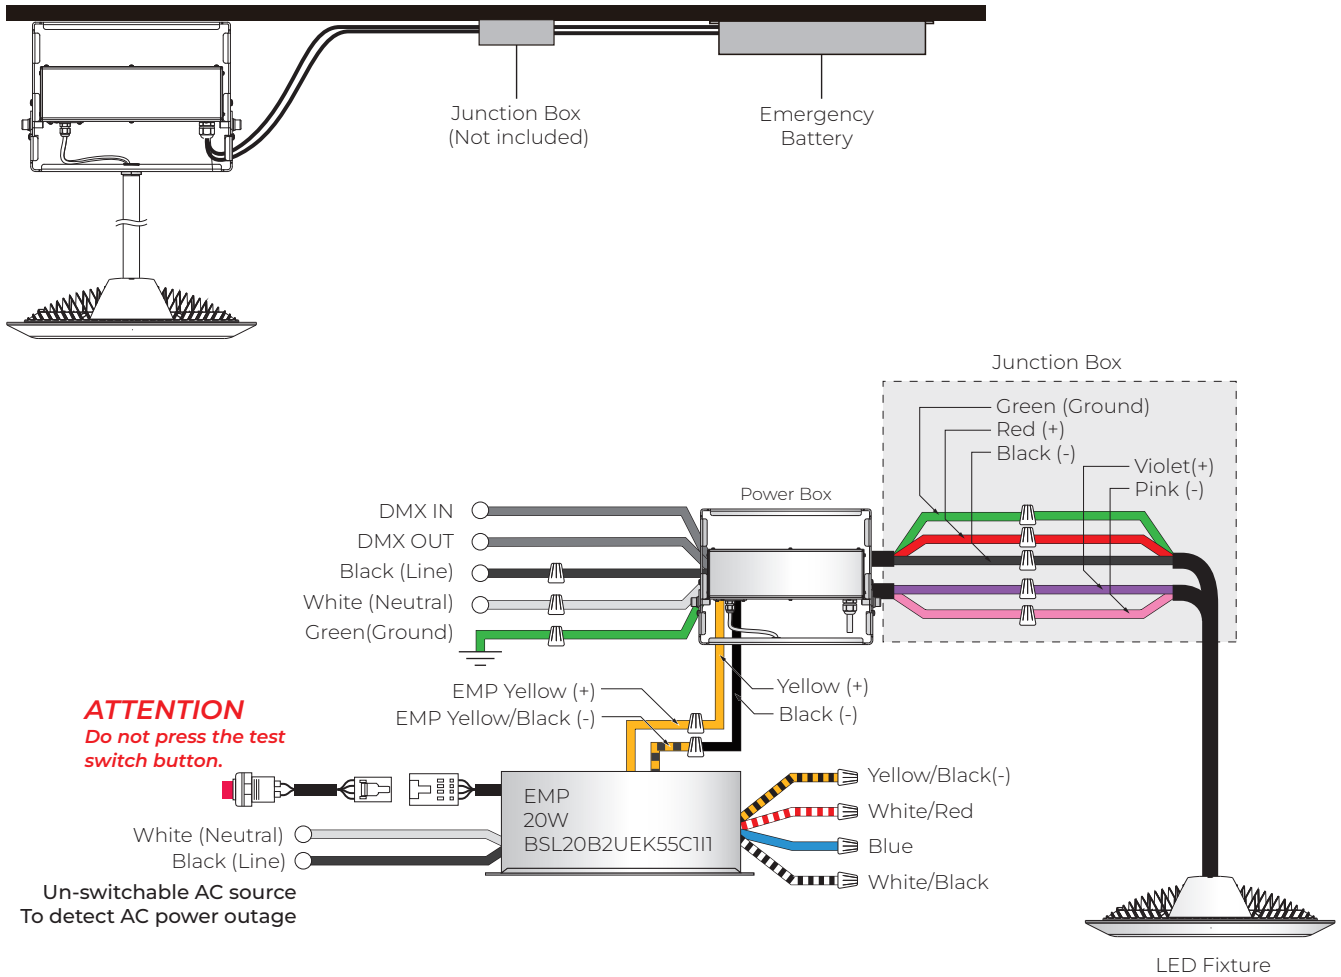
Junction Box
(Not included)

Emergency
Battery

Junction Box

Green (Ground)
Red (+)
Black (-)

Violet(+)
Pink (-)

Power Box

DMX IN
DMX OUT
Black (Line)
White (Neutral)
Green(Ground)

EMP Yellow (+)
EMP Yellow/Black (-)

Yellow (+)
Black (-)

ATTENTION
Do not press the test switch button.

EMP
20W
BSL20B2UEK55C1I1

Yellow/Black(-)
White/Red
Blue
White/Black

White (Neutral)
Black (Line)

Un-switchable AC source
To detect AC power outage

LED Fixture